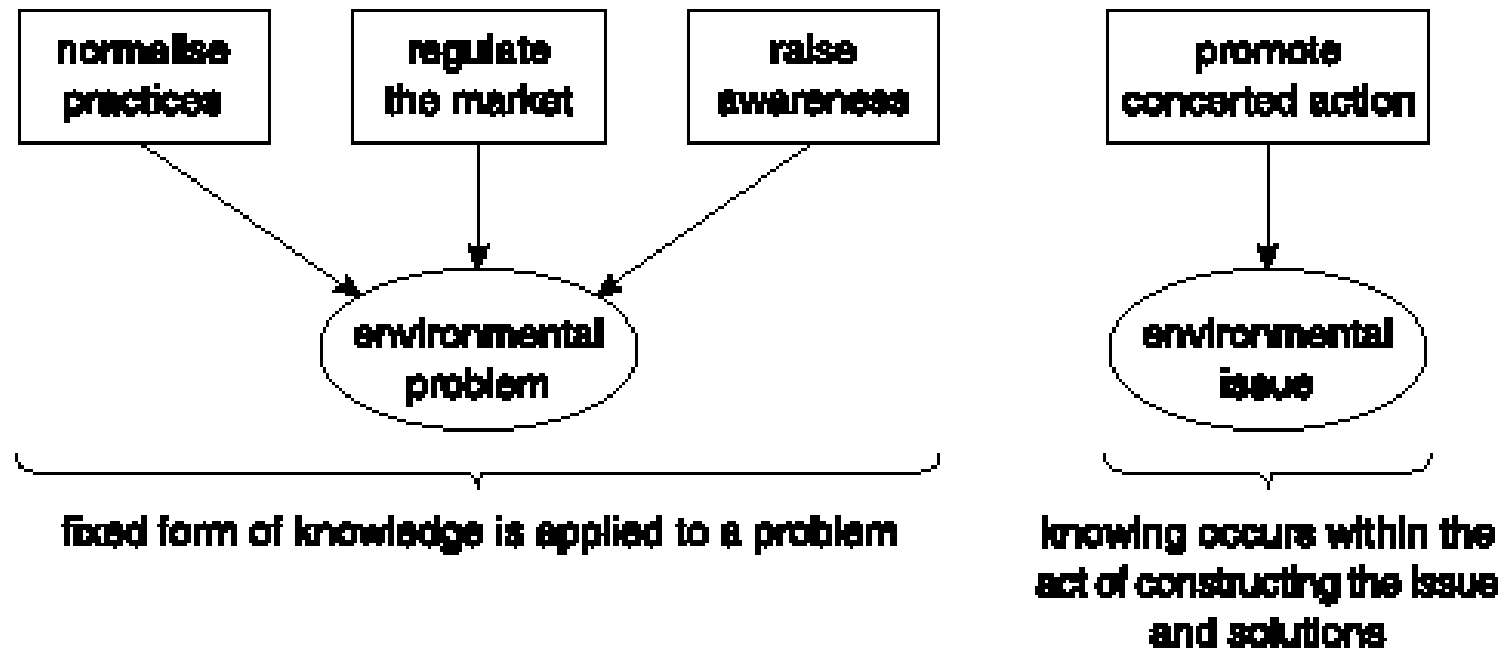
normalise practices

regulate the market

raise awareness

environmental problem

fixed form of knowledge is applied to a problem

promote concerted action

environmental issue

knowing occurs within the act of constructing the issue and solutions